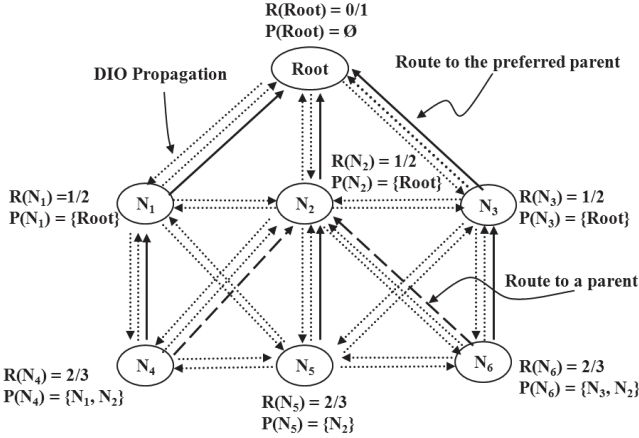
R(Root) = 0/1
P(Root) = Ø

DIO Propagation

Root

Route to the preferred parent

$R(N_2) = 1/2$
$P(N_2) = \{Root\}$

$R(N_1) = 1/2$
$P(N_1) = \{Root\}$

$N_1$

$N_2$

$N_3$

$R(N_3) = 1/2$
$P(N_3) = \{Root\}$

Route to a parent

$N_4$

$N_5$

$N_6$

$R(N_4) = 2/3$
$P(N_4) = \{N_1, N_2\}$

$R(N_6) = 2/3$
$P(N_6) = \{N_3, N_2\}$

$R(N_5) = 2/3$
$P(N_5) = \{N_2\}$